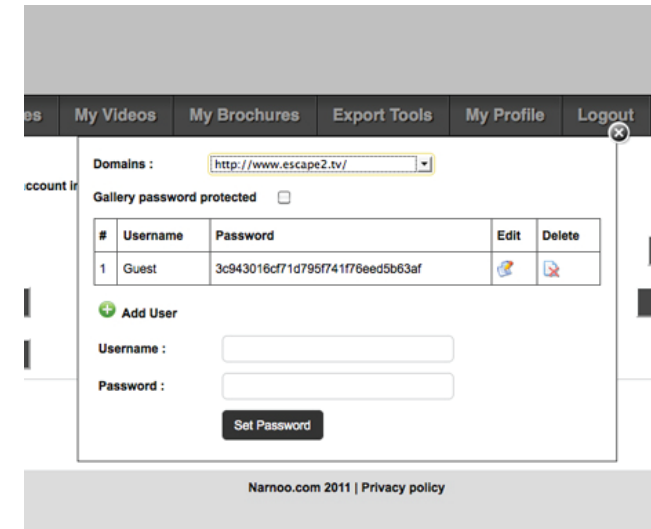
es My Videos My Brochures Export Tools My Profile Logout

ccount ir

Domains : http://www.escape2.tv/

Gallery password protected

| # | Username | Password | Edit | Delete |
|---|---|---|---|---|
| 1 | Guest | 3c943016cf71d795f741f76eed5b63af | | |

Add User

Username :

Password :

Set Password

Narnoo.com 2011 | Privacy policy